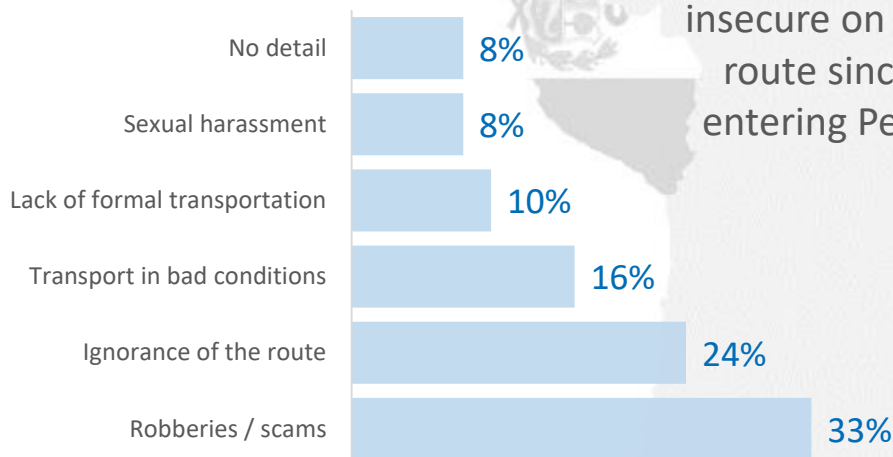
insecure on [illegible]
route sinc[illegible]
entering Pe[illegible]

| | |
|---|---|
| No detail | 8% |
| Sexual harassment | 8% |
| Lack of formal transportation | 10% |
| Transport in bad conditions | 16% |
| Ignorance of the route | 24% |
| Robberies / scams | 33% |